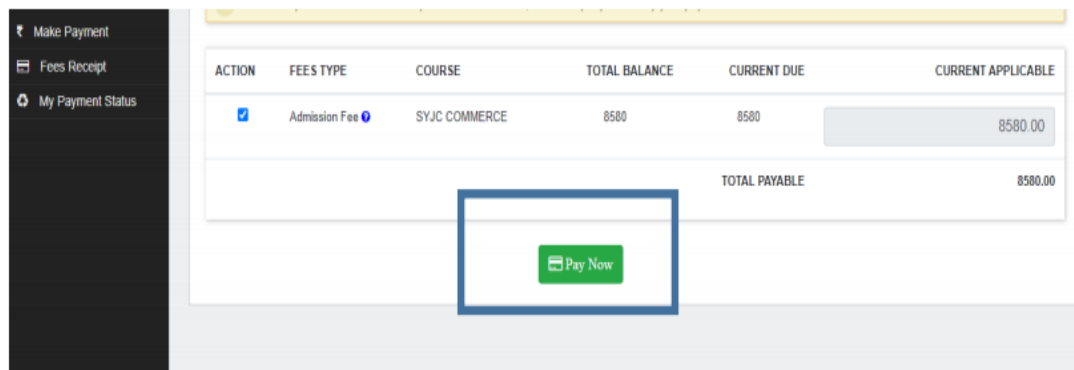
₹ Make Payment
Fees Receipt
My Payment Status

| ACTION | FEES TYPE | COURSE | TOTAL BALANCE | CURRENT DUE | CURRENT APPLICABLE |
|---|---|---|---|---|---|
| ☑ | Admission Fee | SYJC COMMERCE | 8580 | 8580 | 8580.00 |
| | | | | TOTAL PAYABLE | 8580.00 |

Pay Now